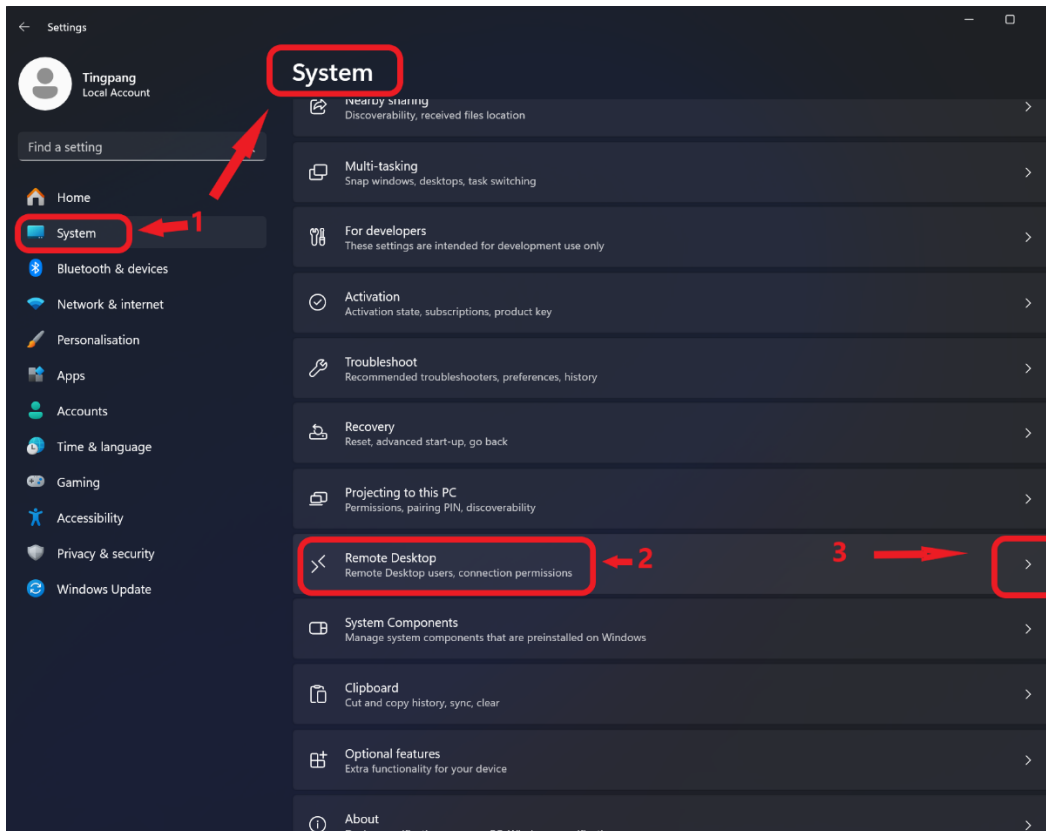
Settings

Tingpang
Local Account

Find a setting

Home
System
Bluetooth & devices
Network & internet
Personalisation
Apps
Accounts
Time & language
Gaming
Accessibility
Privacy & security
Windows Update

1

System

Nearby sharing
Discoverability, received files location

Multi-tasking
Snap windows, desktops, task switching

For developers
These settings are intended for development use only

Activation
Activation state, subscriptions, product key

Troubleshoot
Recommended troubleshooters, preferences, history

Recovery
Reset, advanced start-up, go back

Projecting to this PC
Permissions, pairing PIN, discoverability

Remote Desktop
Remote Desktop users, connection permissions

2

3

System Components
Manage system components that are preinstalled on Windows

Clipboard
Cut and copy history, sync, clear

Optional features
Extra functionality for your device

About
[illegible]